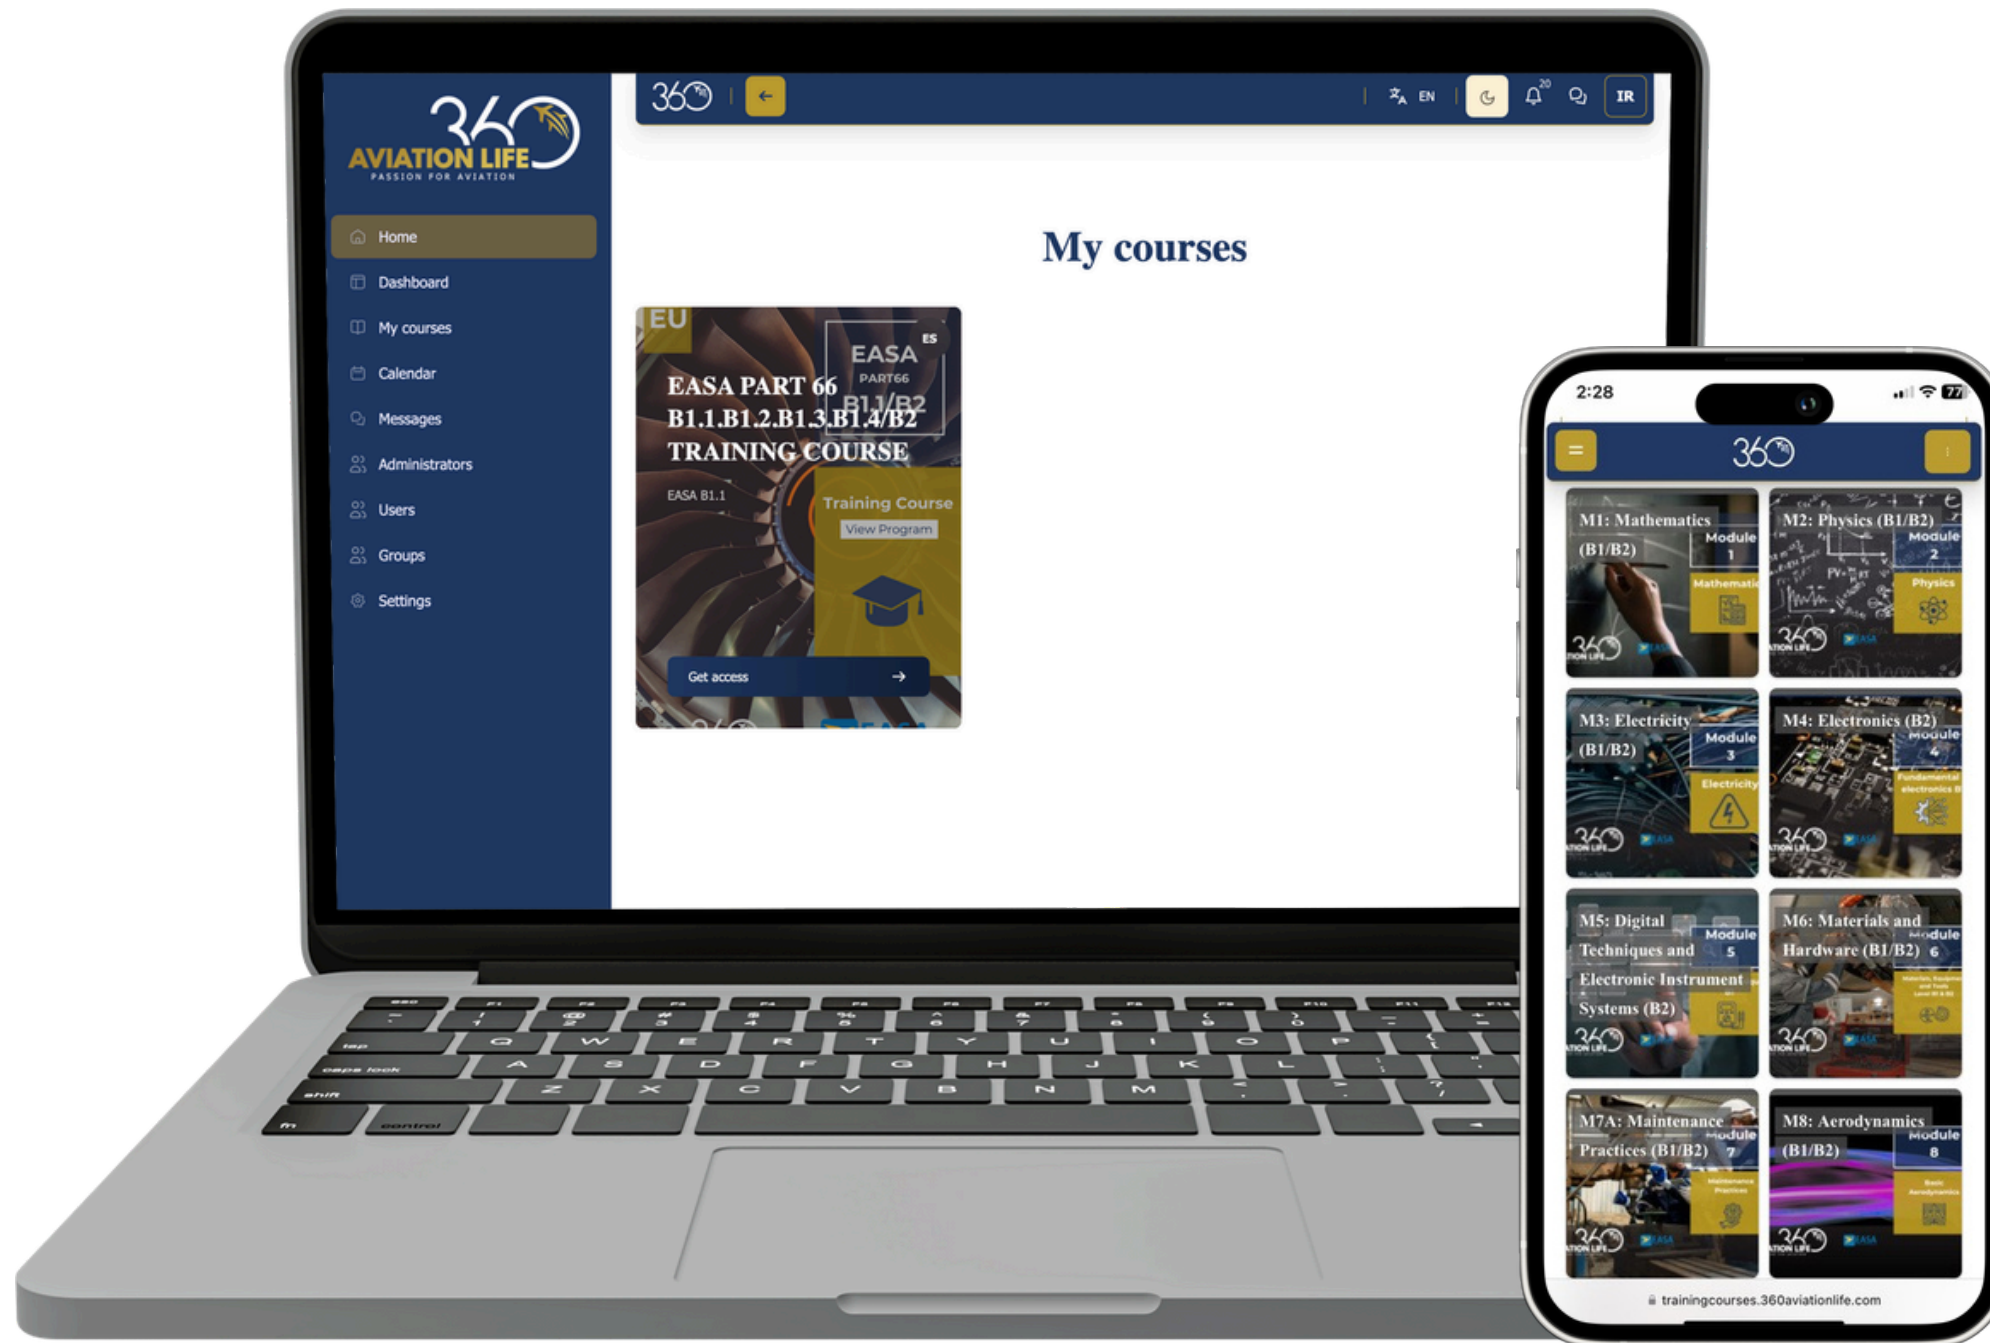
360 AVIATION LIFE
PASSION FOR AVIATION

Home
Dashboard
My courses
Calendar
Messages
Administrators
Users
Groups
Settings

360 EN 20 IR

My courses

EU
EASA PART66 B1.1/B2 ES
EASA PART 66 B1.1.B1.2.B1.3.B1.4/B2 TRAINING COURSE
EASA B1.1
Training Course
View Program
Get access

2:28 77
360

M1: Mathematics (B1/B2) Module 1 Mathematics
M2: Physics (B1/B2) Module 2 Physics
M3: Electricity (B1/B2) Module 3 Electricity
M4: Electronics (B2) Module 4 Fundamental electronics
M5: Digital Techniques and Electronic Instrument Systems (B2) Module 5
M6: Materials and Hardware (B1/B2) Module 6
M7A: Maintenance Practices (B1/B2) Module 7 Maintenance Practices
M8: Aerodynamics (B1/B2) Module 8 Basic Aerodynamics

trainingcourses.360aviationlife.com